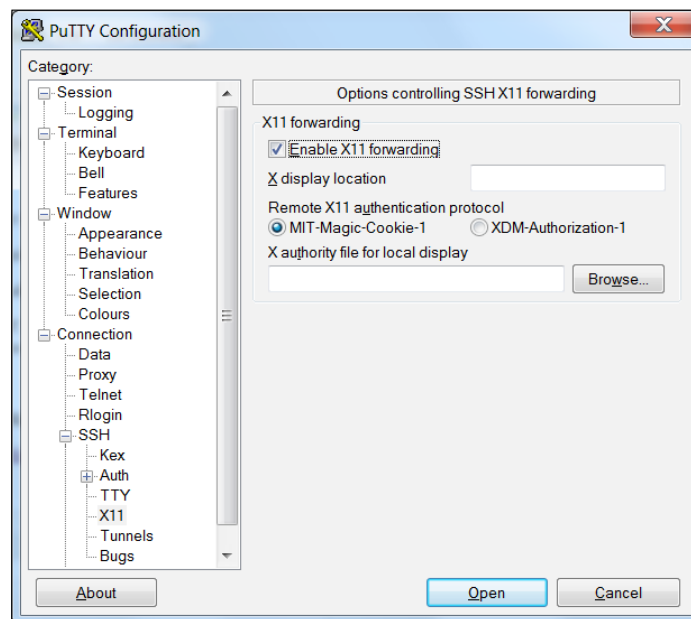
PuTTY Configuration

Category:

Session
Logging
Terminal
Keyboard
Bell
Features
Window
Appearance
Behaviour
Translation
Selection
Colours
Connection
Data
Proxy
Telnet
Rlogin
SSH
Kex
Auth
TTY
X11
Tunnels
Bugs

Options controlling SSH X11 forwarding

X11 forwarding
Enable X11 forwarding
X display location
Remote X11 authentication protocol
MIT-Magic-Cookie-1
XDM-Authorization-1
X authority file for local display
Browse...

About
Open
Cancel